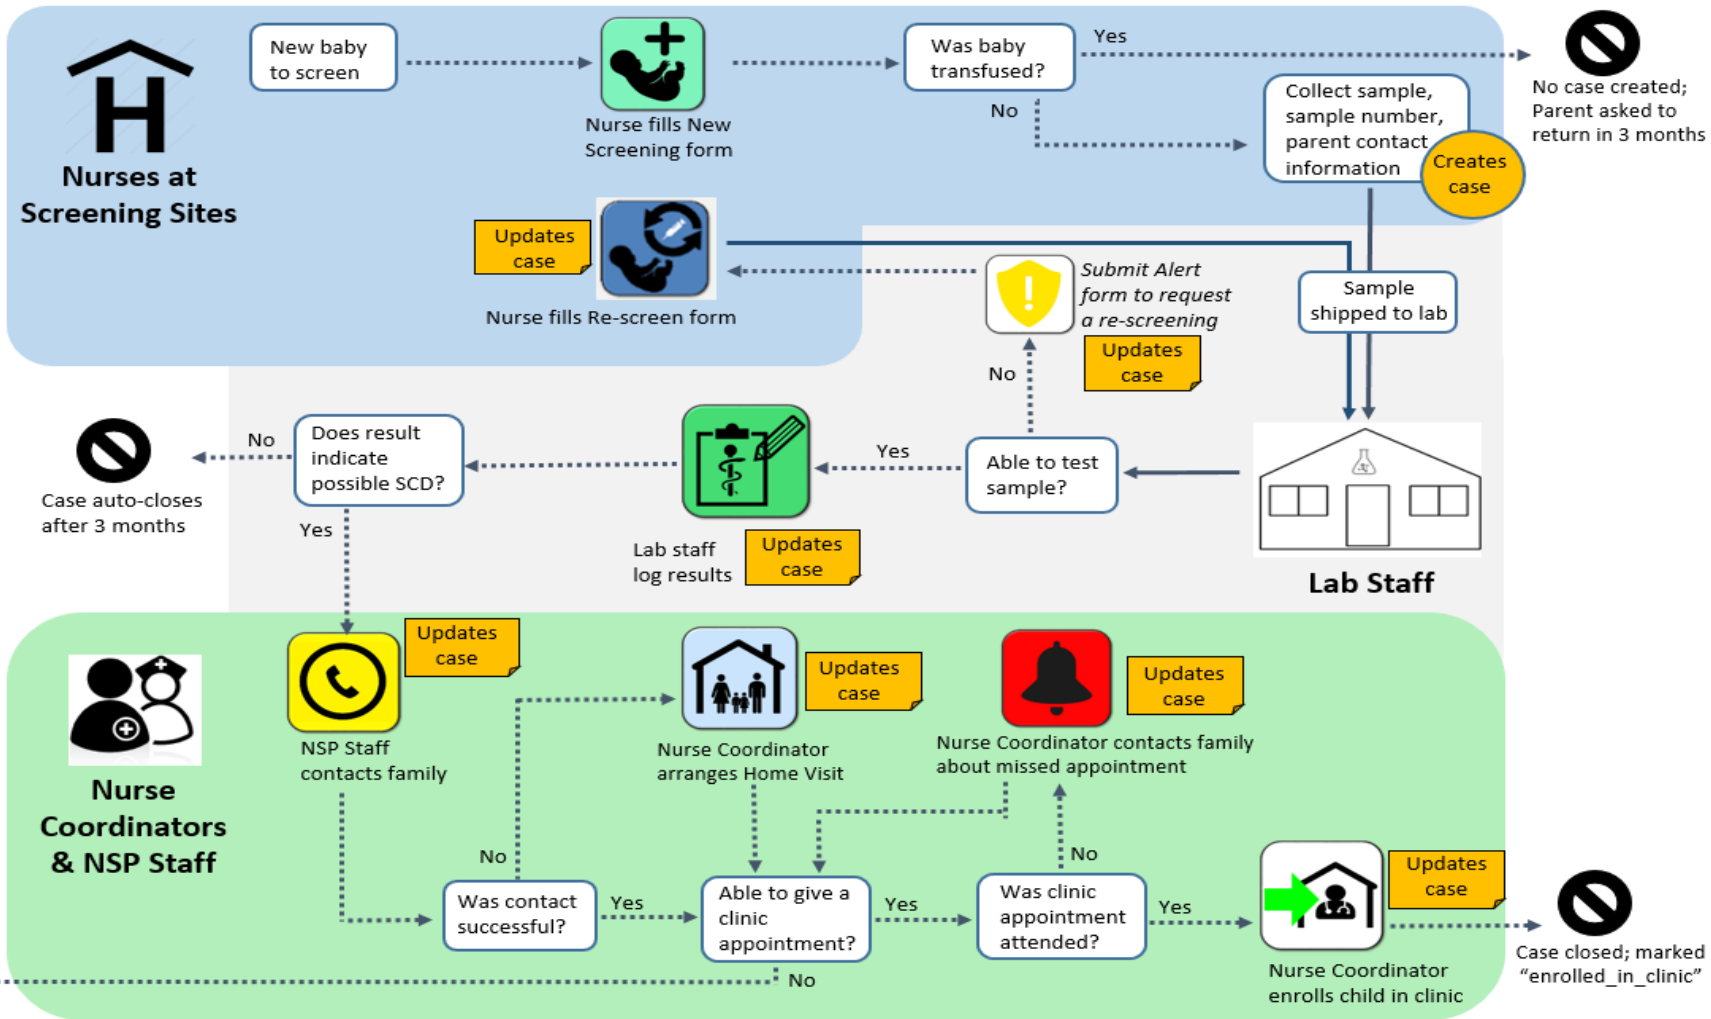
Nurses at Screening Sites

New baby to screen

Nurse fills New Screening form

Was baby transfused?

Yes

No case created; Parent asked to return in 3 months

No

Collect sample, sample number, parent contact information

Creates case

Updates case

Nurse fills Re-screen form

Submit Alert form to request a re-screening

Updates case

Sample shipped to lab

No

No

Does result indicate possible SCD?

Case auto-closes after 3 months

Yes

Yes

Lab staff log results

Updates case

Able to test sample?

Lab Staff

Updates case

NSP Staff contacts family

Nurse Coordinator arranges Home Visit

Updates case

Updates case

Nurse Coordinator contacts family about missed appointment

Nurse Coordinators & NSP Staff

No

Was contact successful?

Yes

Able to give a clinic appointment?

Yes

Was clinic appointment attended?

No

Yes

Updates case

Case closed; marked “enrolled_in_clinic”

No

Nurse Coordinator enrolls child in clinic